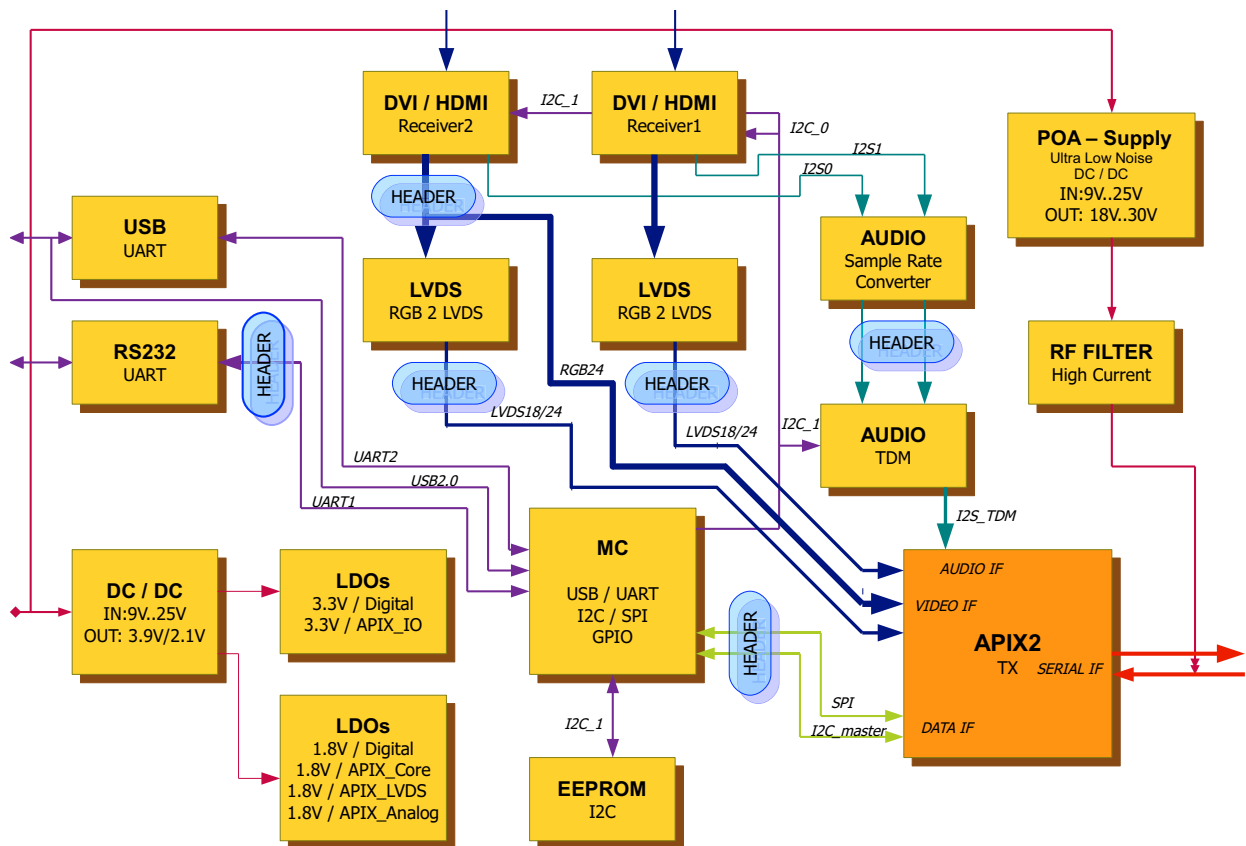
DVI / HDMI
Receiver2

I2C_1

DVI / HDMI
Receiver1

I2C_0

I2S1

I2S0

POA – Supply
Ultra Low Noise
DC / DC
IN:9V..25V
OUT: 18V..30V

HEADER

USB
UART

LVDS
RGB 2 LVDS

LVDS
RGB 2 LVDS

AUDIO
Sample Rate
Converter

HEADER

RS232
UART

HEADER

HEADER

HEADER

RGB24

RF FILTER
High Current

LVDS18/24

LVDS18/24

I2C_1

AUDIO
TDM

UART2

USB2.0

UART1

I2S_TDM

MC

USB / UART
I2C / SPI
GPIO

DC / DC
IN:9V..25V
OUT: 3.9V/2.1V

LDOs
3.3V / Digital
3.3V / APIX_IO

AUDIO IF

VIDEO IF

APIX2
TX

SERIAL IF

HEADER

SPI

I2C_master

DATA IF

I2C_1

LDOs
1.8V / Digital
1.8V / APIX_Core
1.8V / APIX_LVDS
1.8V / APIX_Analog

EEPROM
I2C